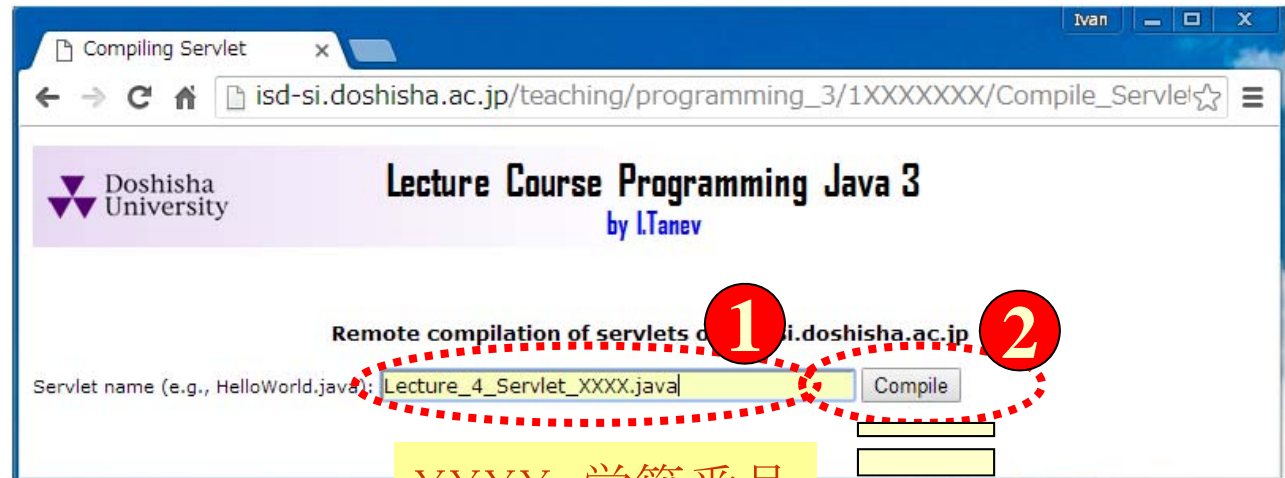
Ivan

Compiling Servlet ×

isd-si.doshisha.ac.jp/teaching/programming_3/1XXXXXXX/Compile_Servlet

Doshisha University

Lecture Course Programming Java 3

by I.Tanev

Remote compilation of servlets o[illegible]i.doshisha.ac.jp

1

2

Servlet name (e.g., HelloWorld.java): Lecture_4_Servlet_XXXX.java Compile

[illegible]